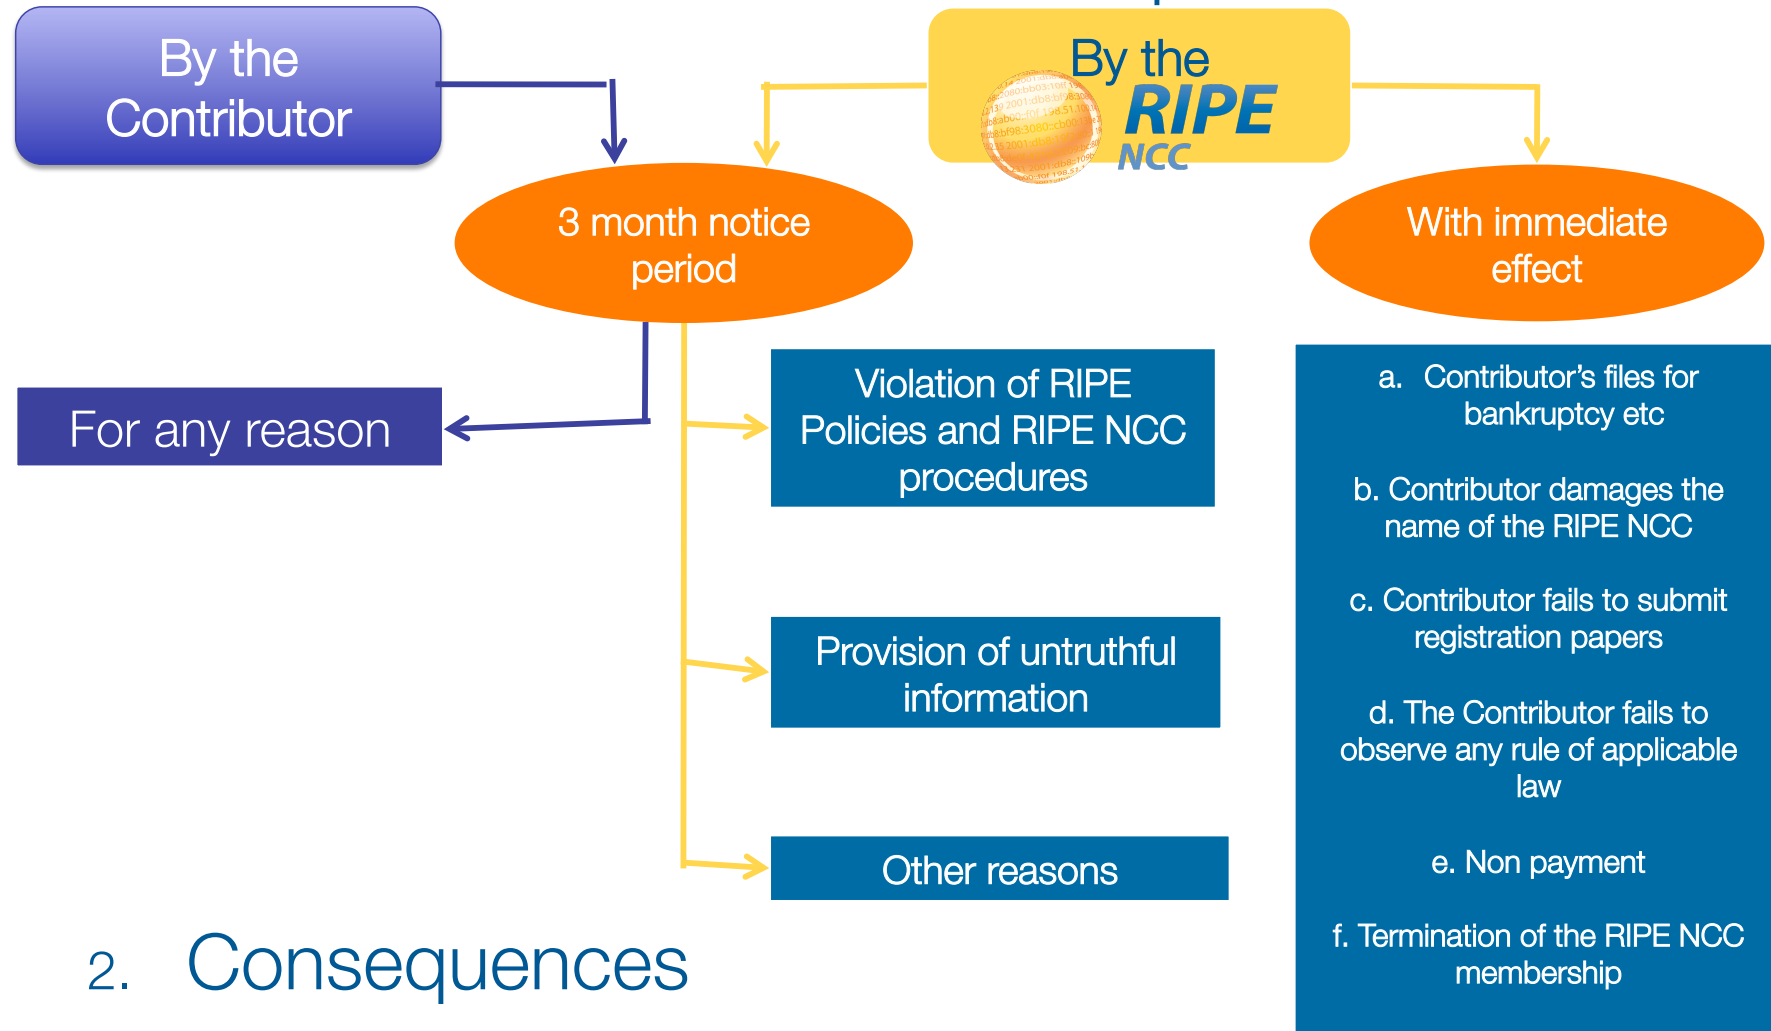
By the Contributor

By the RIPE NCC

3 month notice period

With immediate effect

For any reason

Violation of RIPE Policies and RIPE NCC procedures

Provision of untruthful information

Other reasons

a. Contributor’s files for bankruptcy etc

b. Contributor damages the name of the RIPE NCC

c. Contributor fails to submit registration papers

d. The Contributor fails to observe any rule of applicable law

e. Non payment

f. Termination of the RIPE NCC membership

2. Consequences